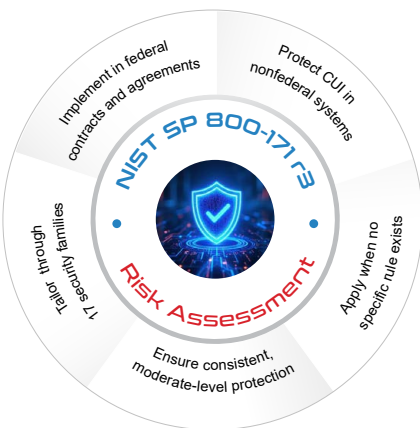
NIST SP 800-171 r3

Risk Assessment

Implement in federal contracts and agreements

Protect CUI in nonfederal systems

Apply when no specific rule exists

Ensure consistent, moderate-level protection

Tailor through 17 security families